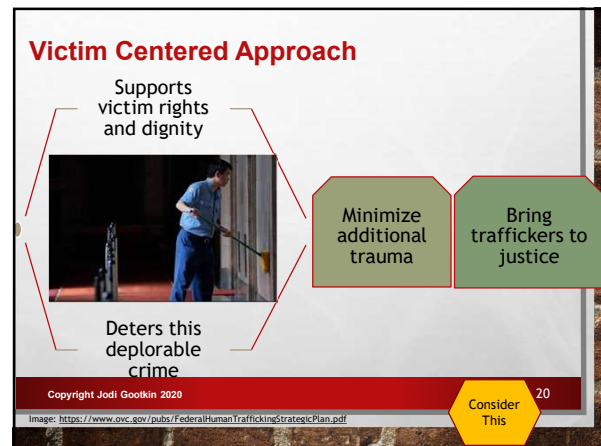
Victim Centered Approach

Supports victim rights and dignity

Deters this deplorable crime

Minimize additional trauma

Bring traffickers to justice

Copyright Jodi Gootkin 2020

20

Consider This

Image: https://www.ovc.gov/pubs/FederalHumanTraffickingStrategicPlan.pdf